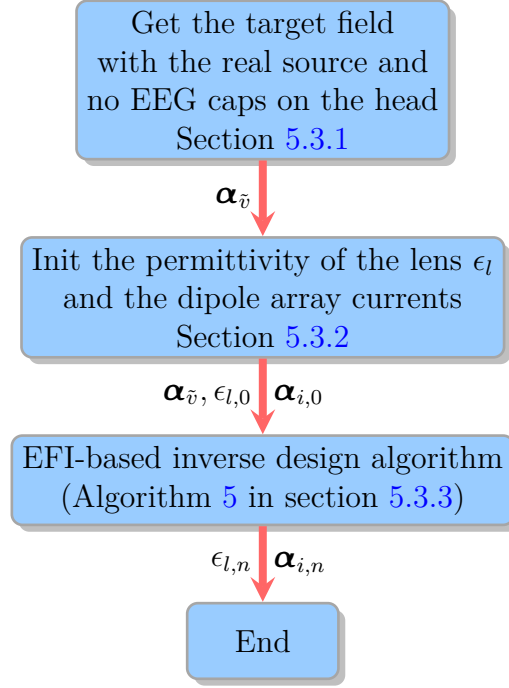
Get the target field with the real source and no EEG caps on the head Section 5.3.1

$\boldsymbol{\alpha}_{\tilde{v}}$

Init the permittivity of the lens $\epsilon_l$ and the dipole array currents Section 5.3.2

$\boldsymbol{\alpha}_{\tilde{v}}, \epsilon_{l,0}$ $\boldsymbol{\alpha}_{i,0}$

EFI-based inverse design algorithm (Algorithm 5 in section 5.3.3)

$\epsilon_{l,n}$ $\boldsymbol{\alpha}_{i,n}$

End